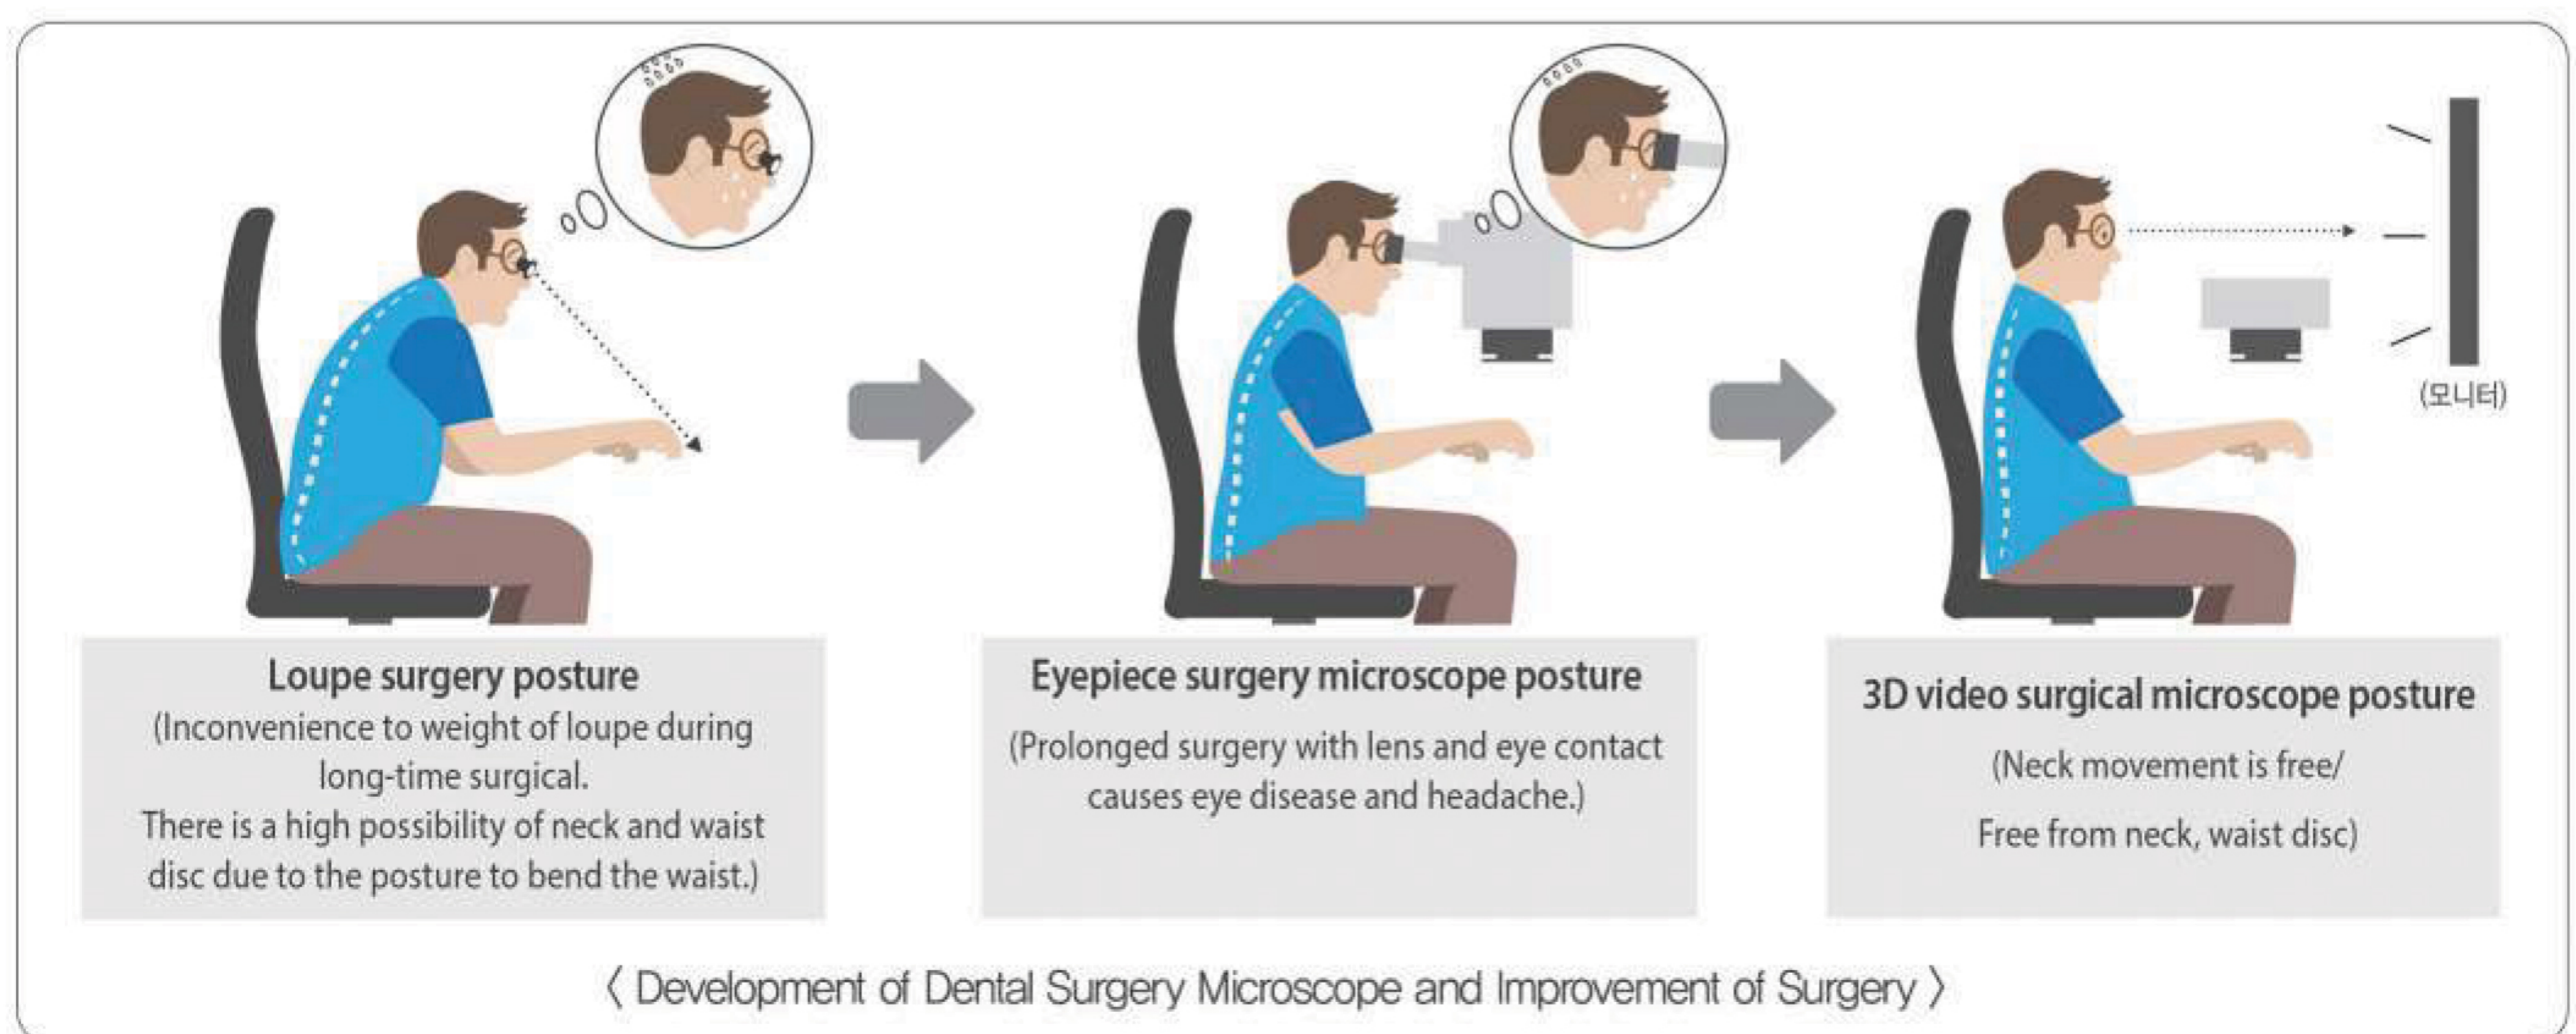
(모니터)

Loupe surgery posture
(Inconvenience to weight of loupe during long-time surgical.
There is a high possibility of neck and waist disc due to the posture to bend the waist.)

Eyepiece surgery microscope posture
(Prolonged surgery with lens and eye contact causes eye disease and headache.)

3D video surgical microscope posture
(Neck movement is free/
Free from neck, waist disc)

〈 Development of Dental Surgery Microscope and Improvement of Surgery 〉